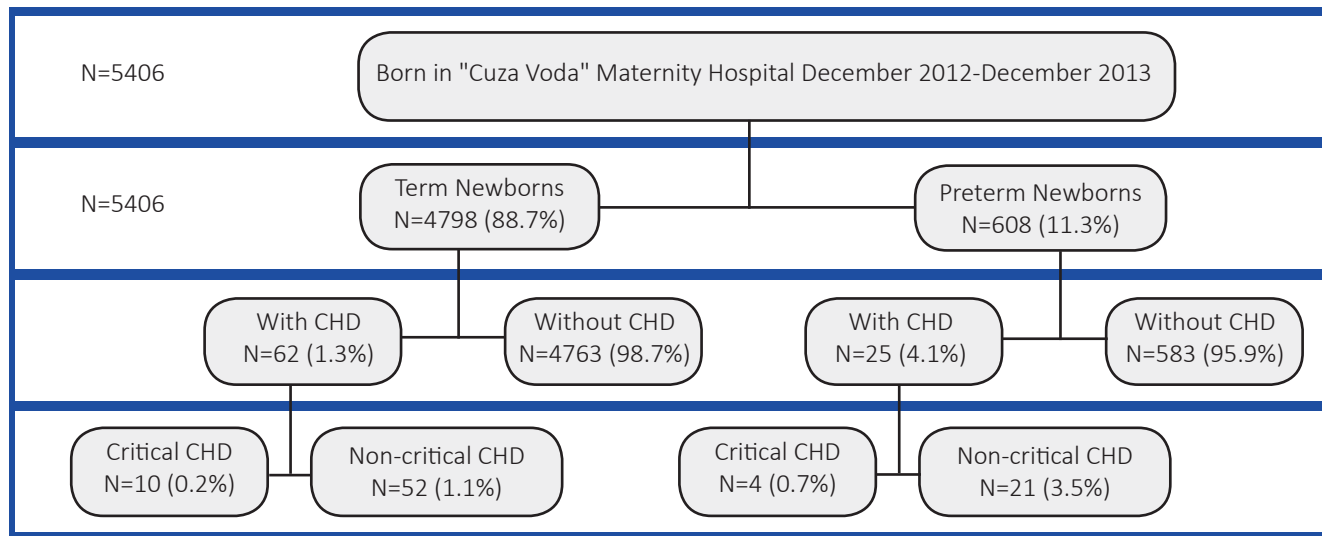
N=5406

Born in "Cuza Voda" Maternity Hospital December 2012-December 2013

N=5406

Term Newborns
N=4798 (88.7%)

Preterm Newborns
N=608 (11.3%)

With CHD
N=62 (1.3%)

Without CHD
N=4763 (98.7%)

With CHD
N=25 (4.1%)

Without CHD
N=583 (95.9%)

Critical CHD
N=10 (0.2%)

Non-critical CHD
N=52 (1.1%)

Critical CHD
N=4 (0.7%)

Non-critical CHD
N=21 (3.5%)